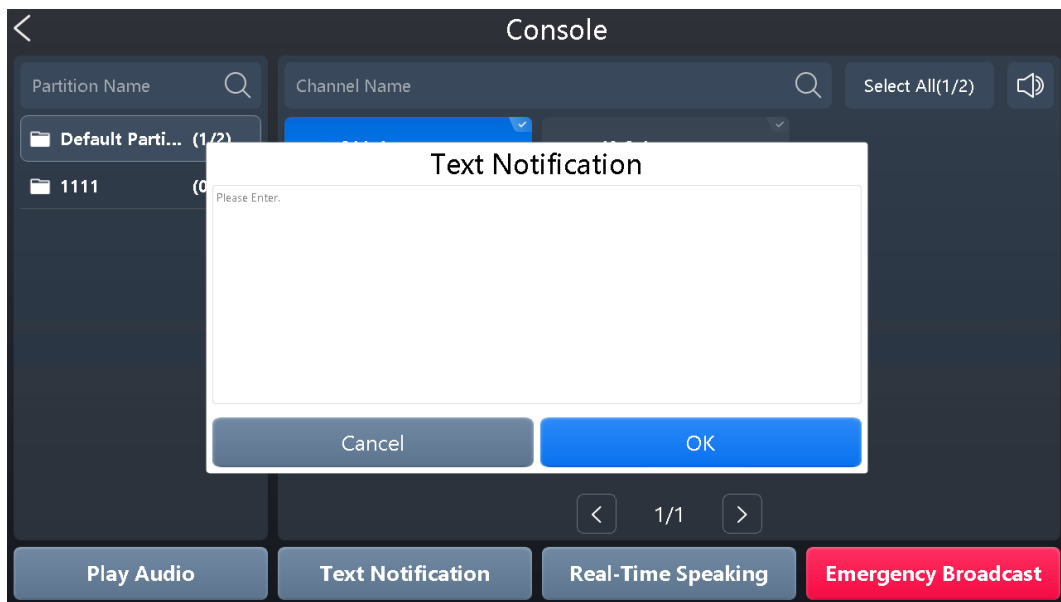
Console

Partition Name

Channel Name

Select All(1/2)

Default Parti... (1/2)

1111 (0

Text Notification

Please Enter.

Cancel

OK

1/1

Play Audio

Text Notification

Real-Time Speaking

Emergency Broadcast